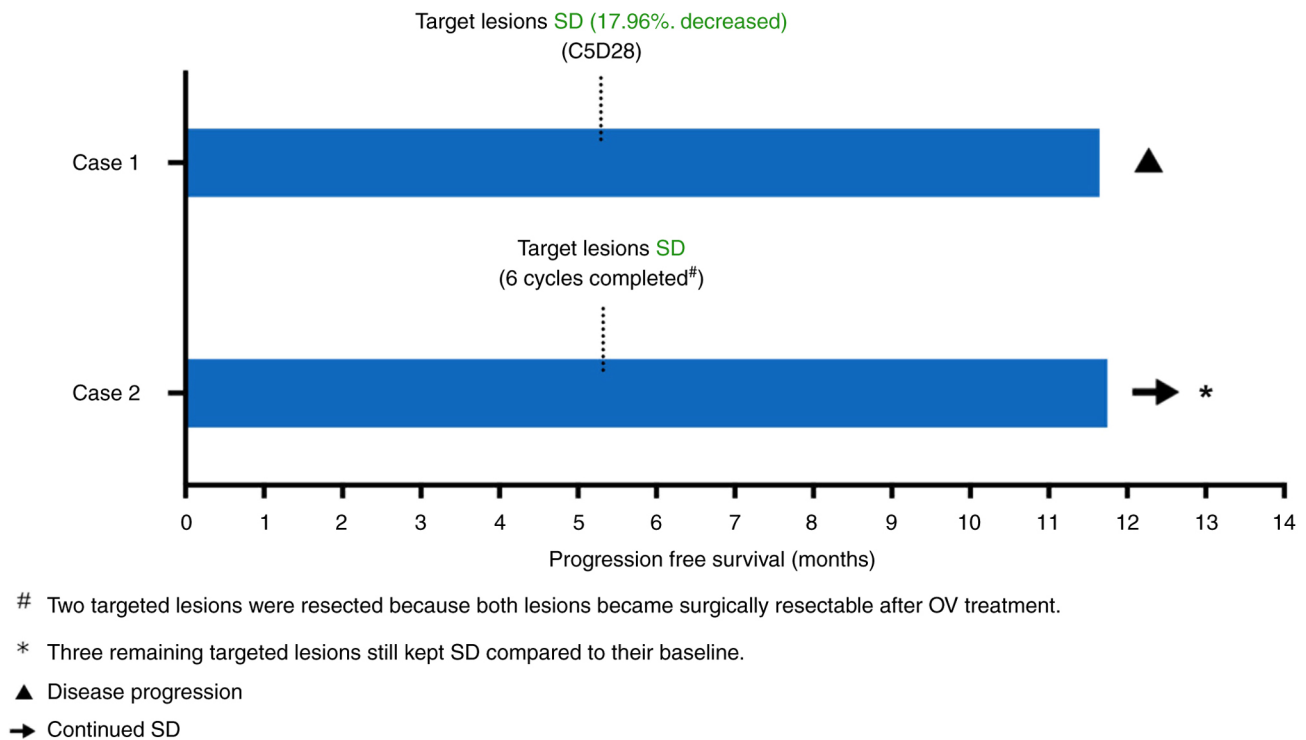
Target lesions SD (17.96%. decreased)
(C5D28)

Case 1

Target lesions SD
(6 cycles completed$^{\#}$)

Case 2

*

0 1 2 3 4 5 6 7 8 9 10 11 12 13 14

Progression free survival (months)

# Two targeted lesions were resected because both lesions became surgically resectable after OV treatment.

* Three remaining targeted lesions still kept SD compared to their baseline.

▲ Disease progression

➡ Continued SD